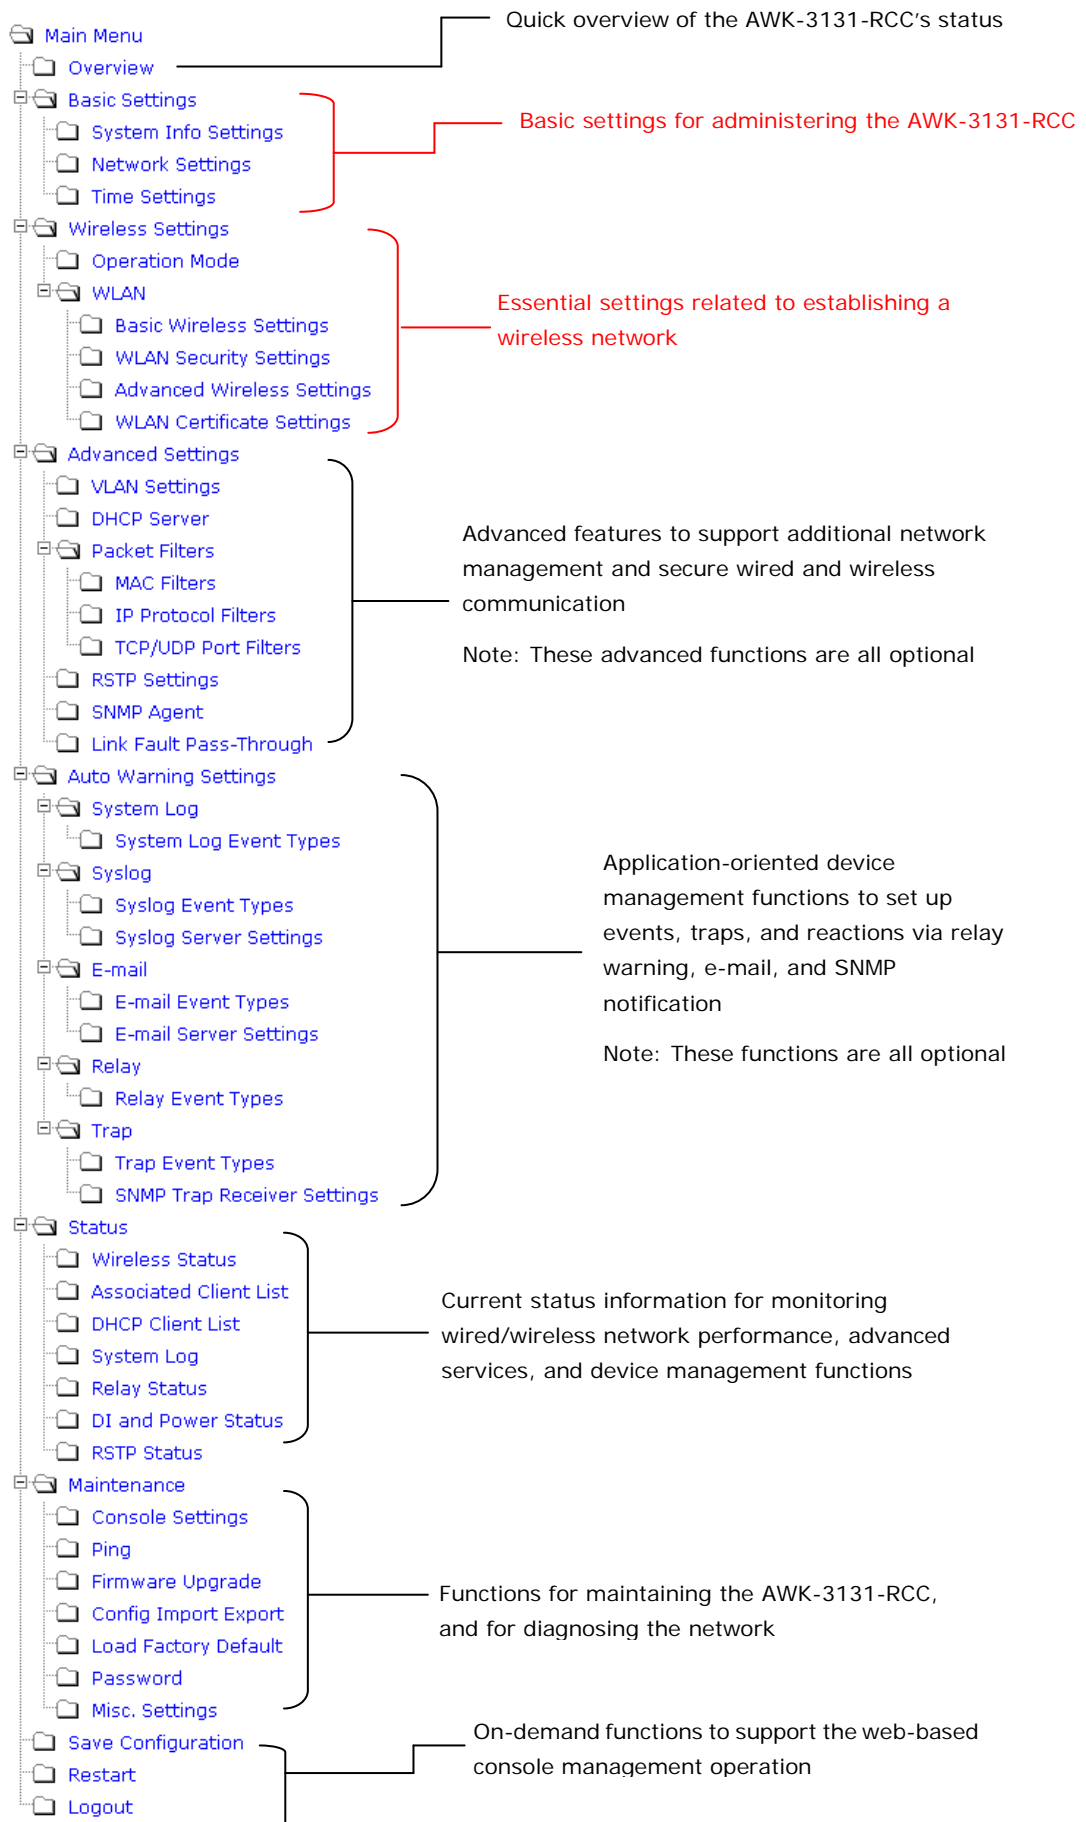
Main Menu
Overview
Basic Settings
System Info Settings
Network Settings
Time Settings
Wireless Settings
Operation Mode
WLAN
Basic Wireless Settings
WLAN Security Settings
Advanced Wireless Settings
WLAN Certificate Settings
Advanced Settings
VLAN Settings
DHCP Server
Packet Filters
MAC Filters
IP Protocol Filters
TCP/UDP Port Filters
RSTP Settings
SNMP Agent
Link Fault Pass-Through
Auto Warning Settings
System Log
System Log Event Types
Syslog
Syslog Event Types
Syslog Server Settings
E-mail
E-mail Event Types
E-mail Server Settings
Relay
Relay Event Types
Trap
Trap Event Types
SNMP Trap Receiver Settings
Status
Wireless Status
Associated Client List
DHCP Client List
System Log
Relay Status
DI and Power Status
RSTP Status
Maintenance
Console Settings
Ping
Firmware Upgrade
Config Import Export
Load Factory Default
Password
Misc. Settings
Save Configuration
Restart
Logout

Quick overview of the AWK-3131-RCC's status

Basic settings for administering the AWK-3131-RCC

Essential settings related to establishing a wireless network

Advanced features to support additional network management and secure wired and wireless communication

Note: These advanced functions are all optional

Application-oriented device management functions to set up events, traps, and reactions via relay warning, e-mail, and SNMP notification

Note: These functions are all optional

Current status information for monitoring wired/wireless network performance, advanced services, and device management functions

Functions for maintaining the AWK-3131-RCC, and for diagnosing the network

On-demand functions to support the web-based console management operation